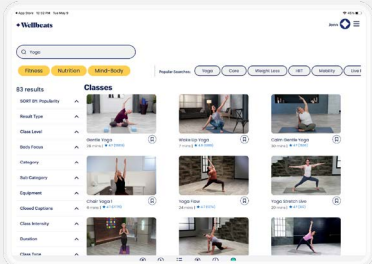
App Store 12:48 PM Tue May 6

Wellbeats

Yoga

Fitness Nutrition Mind-Body

Popular Searches: Yoga Core Weight Loss HIIT Mobility Low I

83 results

SORT BY: Popularity

Result Type

Class Level

Body Focus

Category

Sub-Category

Equipment

Closed Captions

Class Intensity

Duration

Class Type

Classes

Gentle Yoga
28 mins

Wake Up Yoga
7 mins

Calm Gentle Yoga
30 mins

Chair Yoga
15 mins

Yoga Flow
28 mins

Yoga Stretch Mix
20 mins